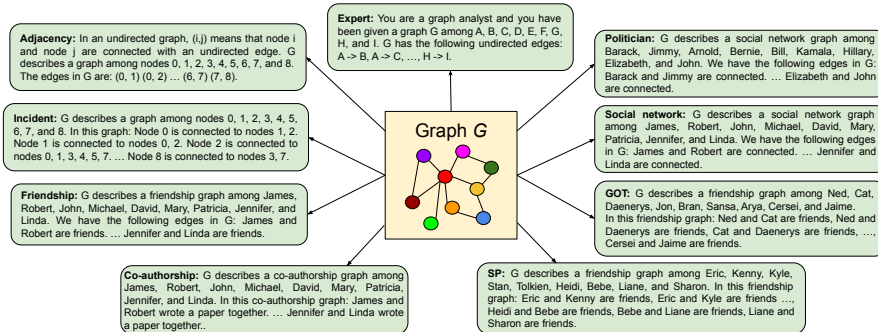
**Adjacency:** In an undirected graph, (i,j) means that node i and node j are connected with an undirected edge. G describes a graph among nodes 0, 1, 2, 3, 4, 5, 6, 7, and 8. The edges in G are: (0, 1) (0, 2) … (6, 7) (7, 8).

**Expert:** You are a graph analyst and you have been given a graph G among A, B, C, D, E, F, G, H, and I. G has the following undirected edges: A -> B, A -> C, …, H -> I.

**Politician:** G describes a social network graph among Barack, Jimmy, Arnold, Bernie, Bill, Kamala, Hillary, Elizabeth, and John. We have the following edges in G: Barack and Jimmy are connected. … Elizabeth and John are connected.

**Incident:** G describes a graph among nodes 0, 1, 2, 3, 4, 5, 6, 7, and 8. In this graph: Node 0 is connected to nodes 1, 2. Node 1 is connected to nodes 0, 2. Node 2 is connected to nodes 0, 1, 3, 4, 5, 7. … Node 8 is connected to nodes 3, 7.

Graph *G*

**Social network:** G describes a social network graph among James, Robert, John, Michael, David, Mary, Patricia, Jennifer, and Linda. We have the following edges in G: James and Robert are connected. … Jennifer and Linda are connected.

**Friendship:** G describes a friendship graph among James, Robert, John, Michael, David, Mary, Patricia, Jennifer, and Linda. We have the following edges in G: James and Robert are friends. … Jennifer and Linda are friends.

**GOT:** G describes a friendship graph among Ned, Cat, Daenerys, Jon, Bran, Sansa, Arya, Cersei, and Jaime. In this friendship graph: Ned and Cat are friends, Ned and Daenerys are friends, Cat and Daenerys are friends, …, Cersei and Jaime are friends.

**Co-authorship:** G describes a co-authorship graph among James, Robert, John, Michael, David, Mary, Patricia, Jennifer, and Linda. In this co-authorship graph: James and Robert wrote a paper together. … Jennifer and Linda wrote a paper together..

**SP:** G describes a friendship graph among Eric, Kenny, Kyle, Stan, Tolkien, Heidi, Bebe, Liane, and Sharon. In this friendship graph: Eric and Kenny are friends, Eric and Kyle are friends …, Heidi and Bebe are friends, Bebe and Liane are friends, Liane and Sharon are friends.